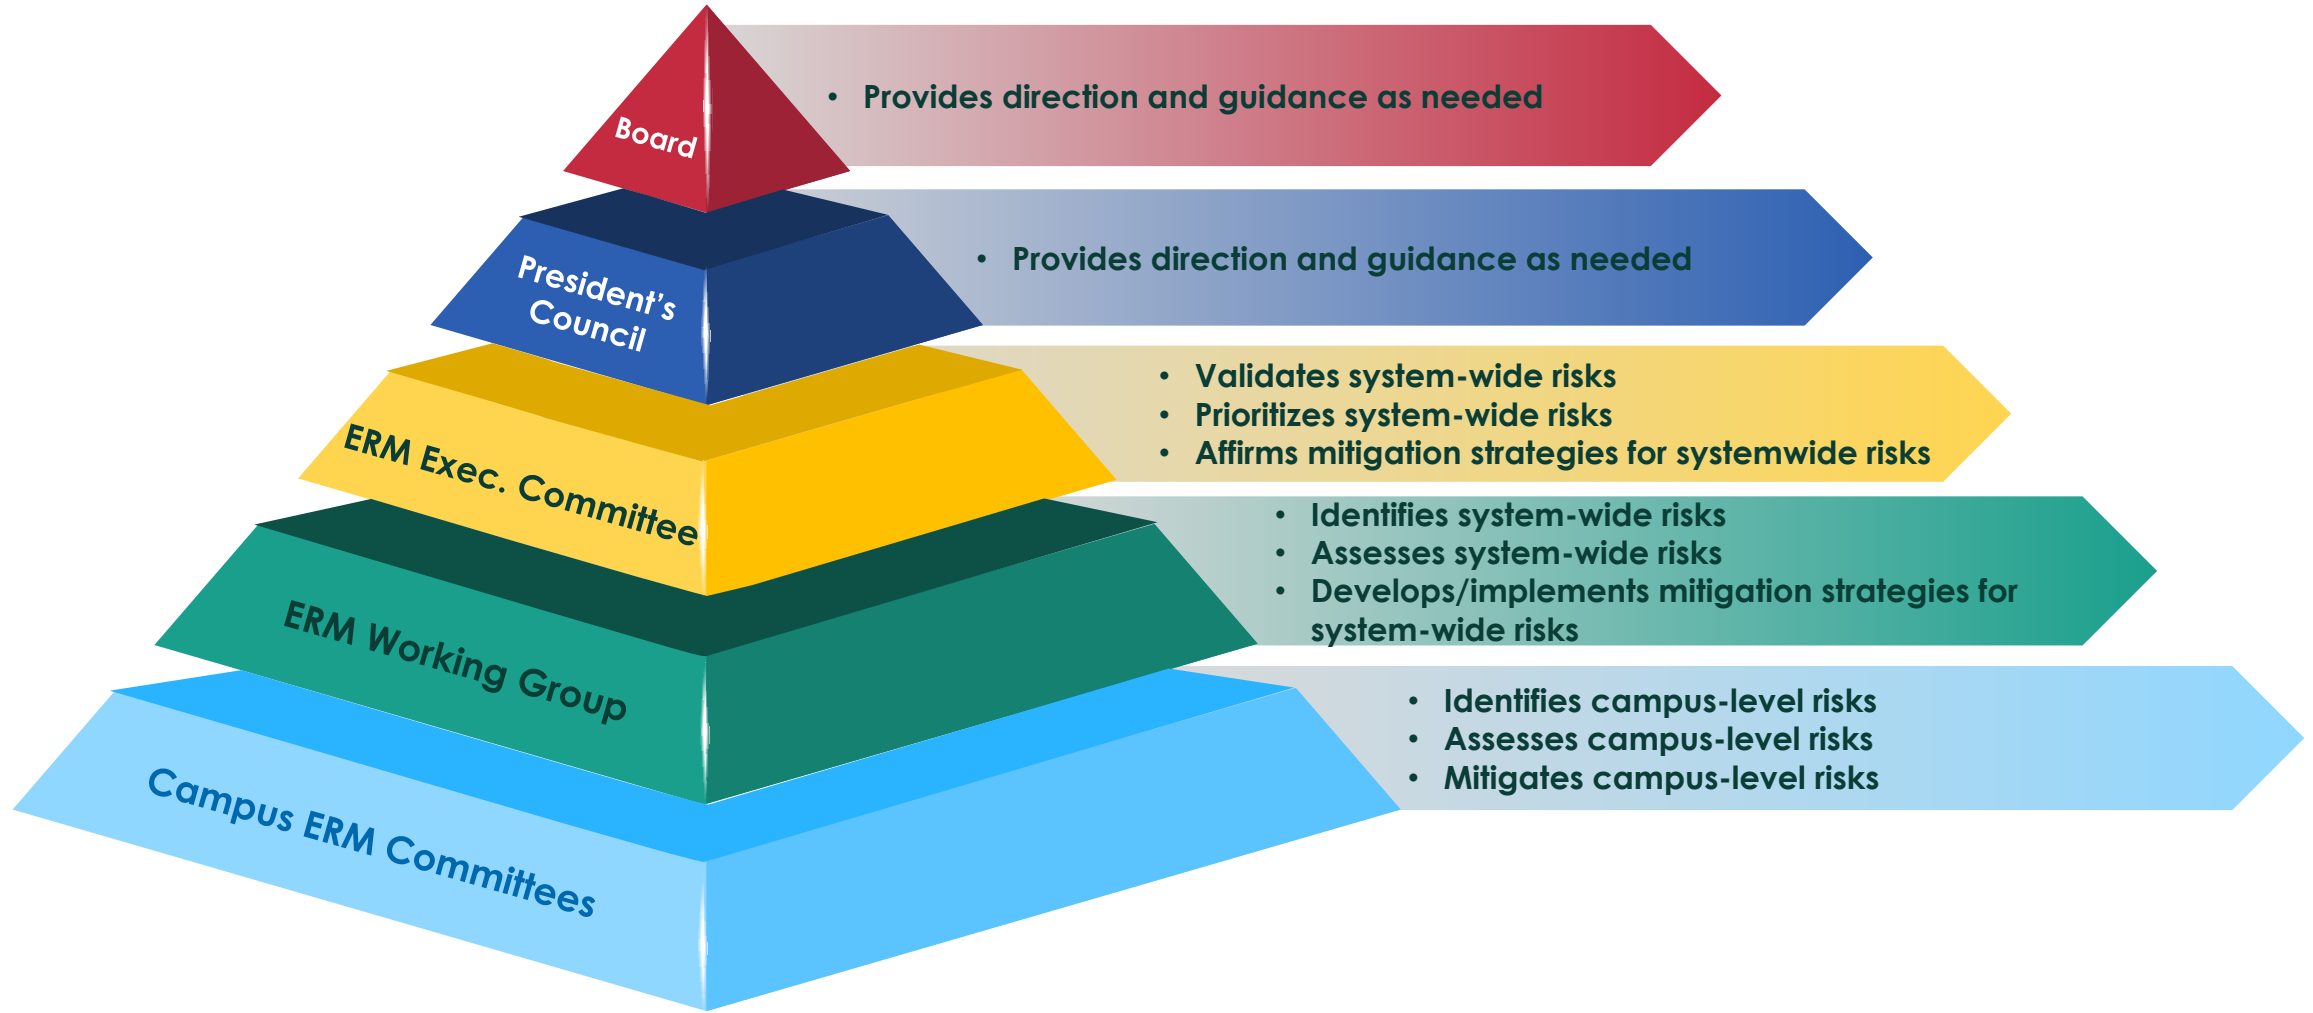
Board

• Provides direction and guidance as needed

President's Council

• Provides direction and guidance as needed

ERM Exec. Committee

• Validates system-wide risks
• Prioritizes system-wide risks
• Affirms mitigation strategies for systemwide risks

ERM Working Group

• Identifies system-wide risks
• Assesses system-wide risks
• Develops/implements mitigation strategies for system-wide risks

Campus ERM Committees

• Identifies campus-level risks
• Assesses campus-level risks
• Mitigates campus-level risks